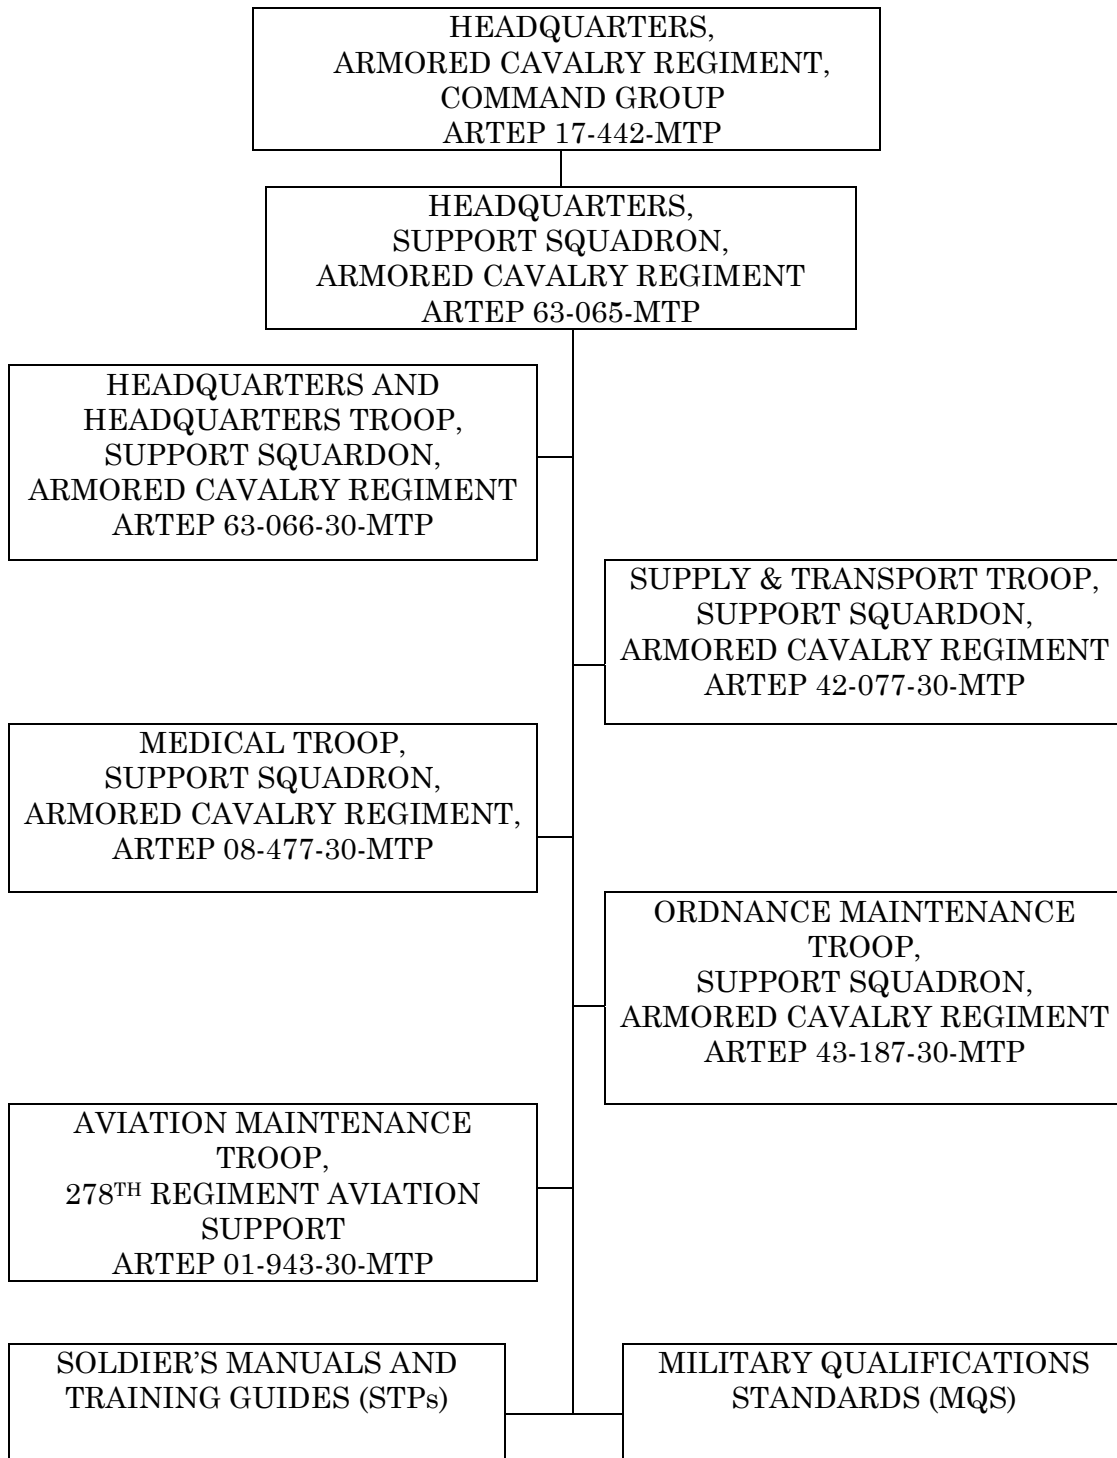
HEADQUARTERS, ARMORED CAVALRY REGIMENT, COMMAND GROUP ARTEP 17-442-MTP

HEADQUARTERS, SUPPORT SQUADRON, ARMORED CAVALRY REGIMENT ARTEP 63-065-MTP

HEADQUARTERS AND HEADQUARTERS TROOP, SUPPORT SQUADRON, ARMORED CAVALRY REGIMENT ARTEP 63-066-30-MTP

SUPPLY & TRANSPORT TROOP, SUPPORT SQUADRON, ARMORED CAVALRY REGIMENT ARTEP 42-077-30-MTP

MEDICAL TROOP, SUPPORT SQUADRON, ARMORED CAVALRY REGIMENT, ARTEP 08-477-30-MTP

ORDNANCE MAINTENANCE TROOP, SUPPORT SQUADRON, ARMORED CAVALRY REGIMENT ARTEP 43-187-30-MTP

AVIATION MAINTENANCE TROOP, 278$^{TH}$ REGIMENT AVIATION SUPPORT ARTEP 01-943-30-MTP

SOLDIER'S MANUALS AND TRAINING GUIDES (STPs)

MILITARY QUALIFICATIONS STANDARDS (MQS)